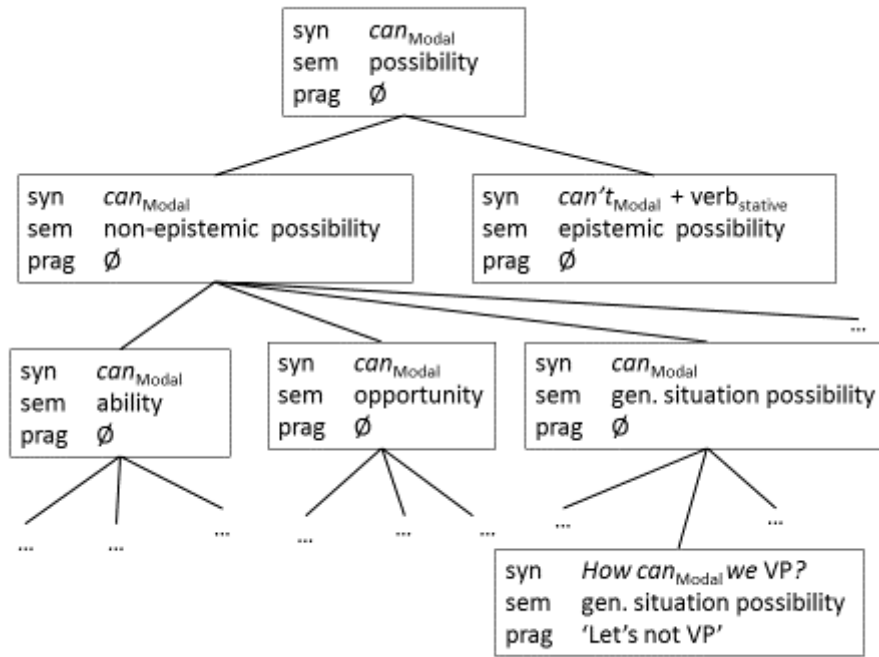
syn can$_{\text{Modal}}$
sem possibility
prag Ø

syn can$_{\text{Modal}}$
sem non-epistemic possibility
prag Ø

syn can't$_{\text{Modal}}$ + verb$_{\text{stative}}$
sem epistemic possibility
prag Ø

...

syn can$_{\text{Modal}}$
sem ability
prag Ø

syn can$_{\text{Modal}}$
sem opportunity
prag Ø

syn can$_{\text{Modal}}$
sem gen. situation possibility
prag Ø

... ... ...

... ... ...

... ...

syn How can$_{\text{Modal}}$ we VP?
sem gen. situation possibility
prag 'Let's not VP'